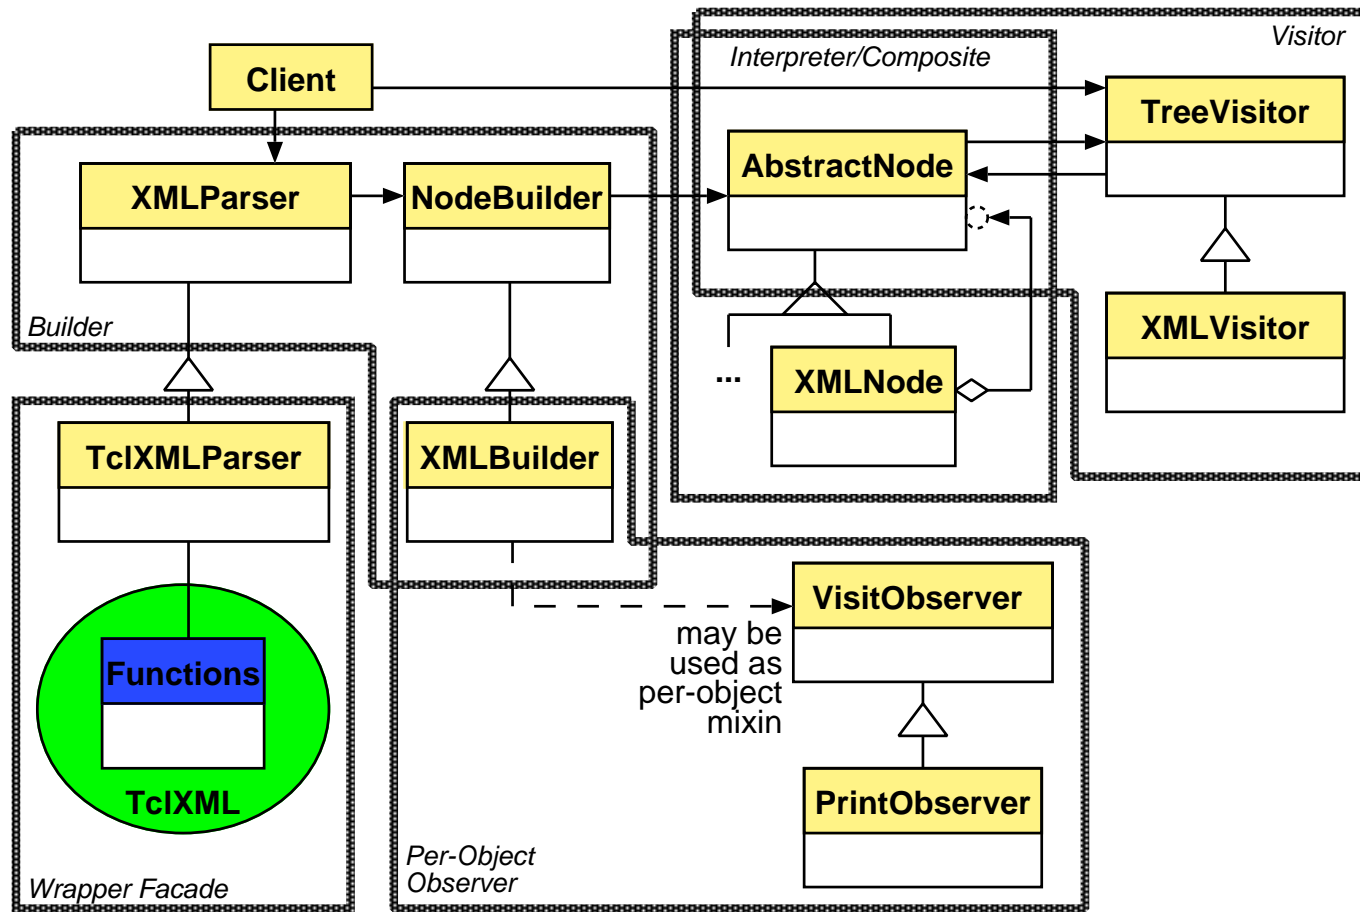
Visitor

Interpreter/Composite

Client

TreeVisitor

AbstractNode

XMLParser

NodeBuilder

Builder

XMLVisitor

...

XMLNode

TclXMLParser

XMLBuilder

VisitObserver

may be used as per-object mixin

Functions

TclXML

PrintObserver

Per-Object Observer

Wrapper Facade